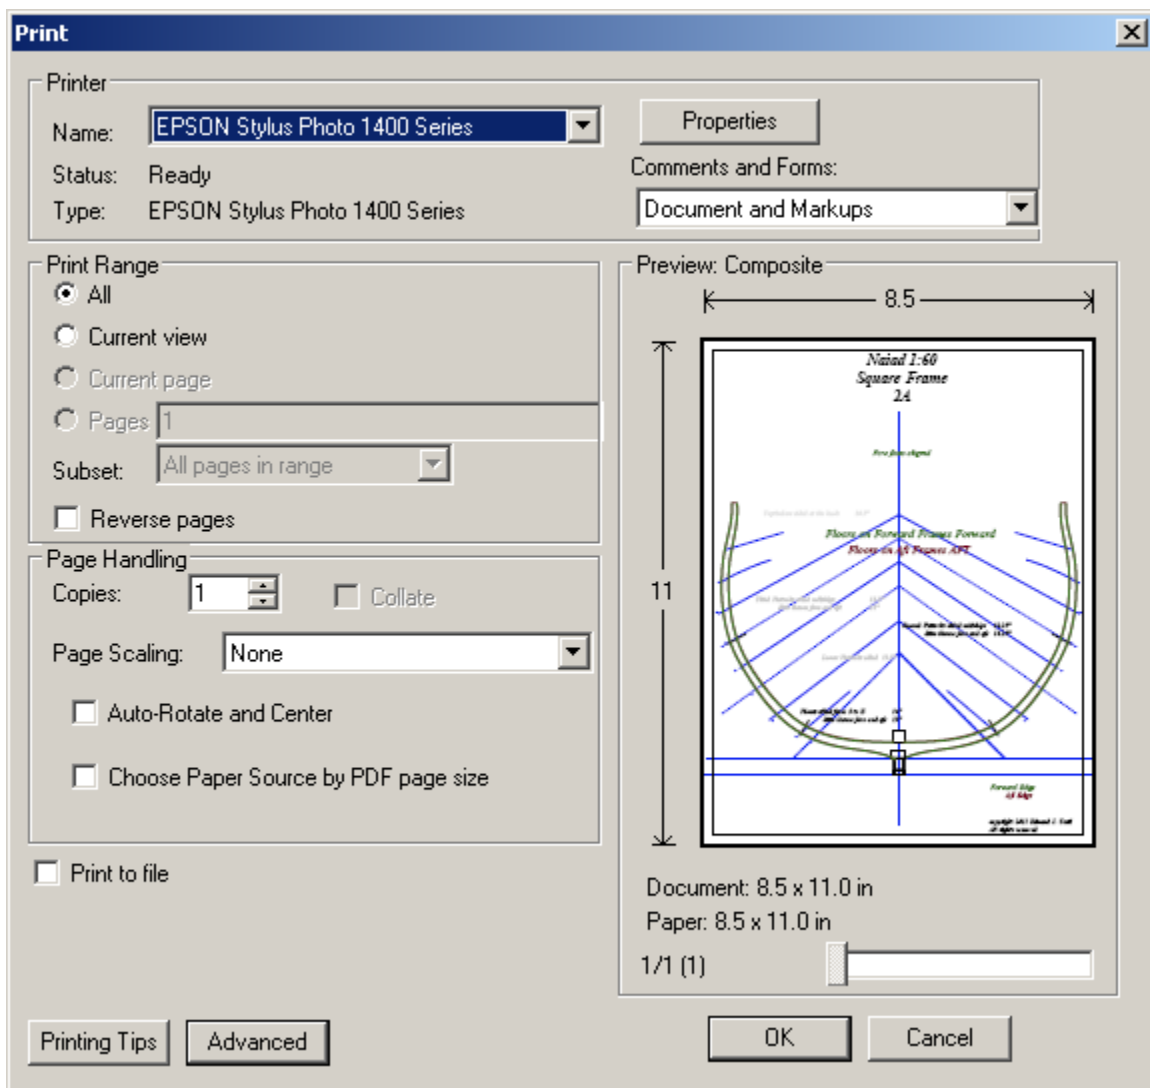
Print

Printer

Name: EPSON Stylus Photo 1400 Series

Status: Ready

Type: EPSON Stylus Photo 1400 Series

Properties

Comments and Forms:

Document and Markups

Print Range

All

Current view

Current page

Pages 1

Subset: All pages in range

Reverse pages

Page Handling

Copies: 1

Collate

Page Scaling: None

Auto-Rotate and Center

Choose Paper Source by PDF page size

Print to file

Preview: Composite

8.5

11

Naiad 1:60
Square Frame
2A

Fore face shaped

Floors on Forward Frames Forward
Floors on Aft Frames AFT

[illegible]

Forward Edge
Aft Edge

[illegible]

Document: 8.5 x 11.0 in

Paper: 8.5 x 11.0 in

1/1 (1)

Printing Tips

Advanced

OK

Cancel